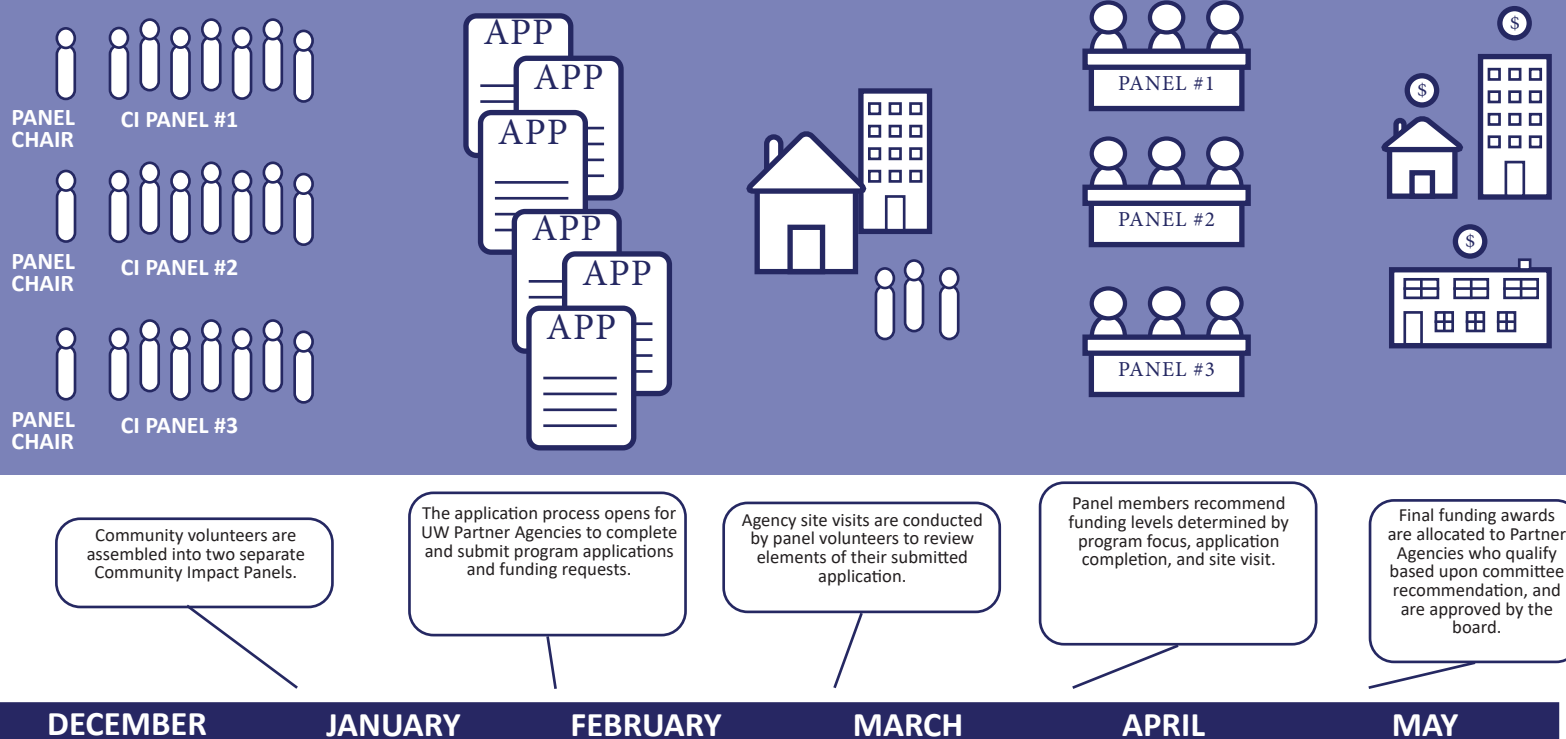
PANEL CHAIR

CI PANEL #1

PANEL CHAIR

CI PANEL #2

PANEL CHAIR

CI PANEL #3

APP

APP

APP

APP

APP

APP

PANEL #1

PANEL #2

PANEL #3

$

$

$

Community volunteers are assembled into two separate Community Impact Panels.

The application process opens for UW Partner Agencies to complete and submit program applications and funding requests.

Agency site visits are conducted by panel volunteers to review elements of their submitted application.

Panel members recommend funding levels determined by program focus, application completion, and site visit.

Final funding awards are allocated to Partner Agencies who qualify based upon committee recommendation, and are approved by the board.

DECEMBER JANUARY FEBRUARY MARCH APRIL MAY